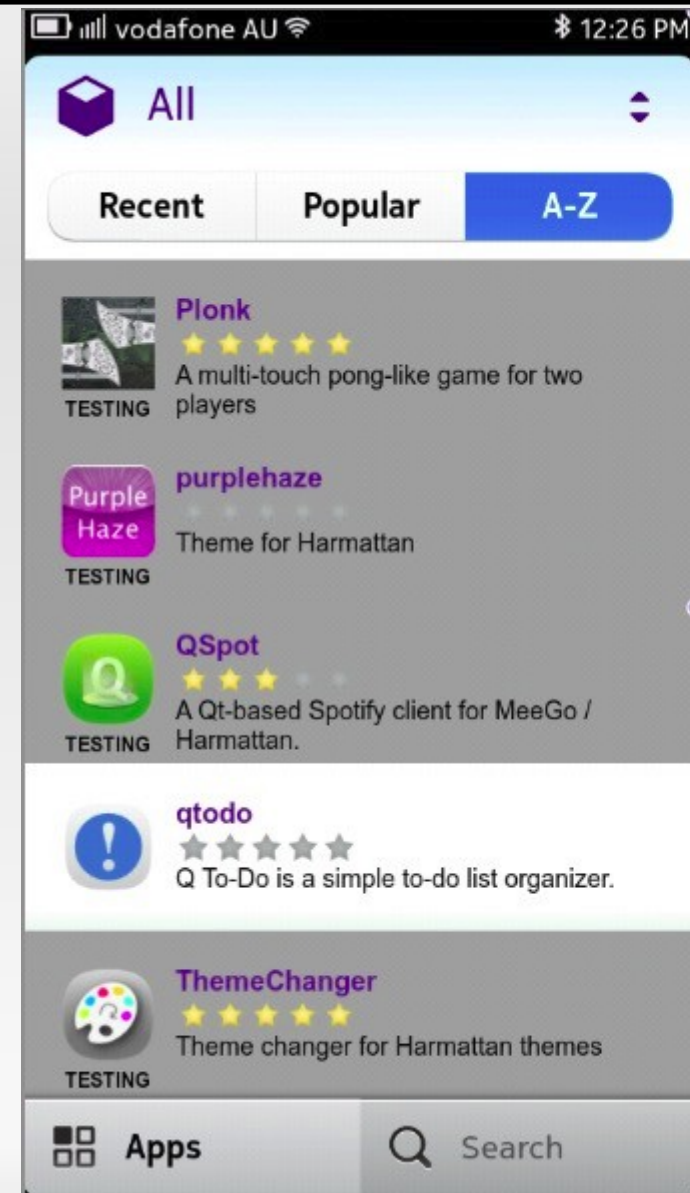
vodafone AU 12:26 PM

All

Recent Popular A-Z

Plonk
A multi-touch pong-like game for two players
TESTING

Purple Haze
purplehaze
Theme for Harmattan
TESTING

QSpot
A Qt-based Spotify client for MeeGo / Harmattan.
TESTING

qtodo
Q To-Do is a simple to-do list organizer.

ThemeChanger
Theme changer for Harmattan themes
TESTING

Apps Search